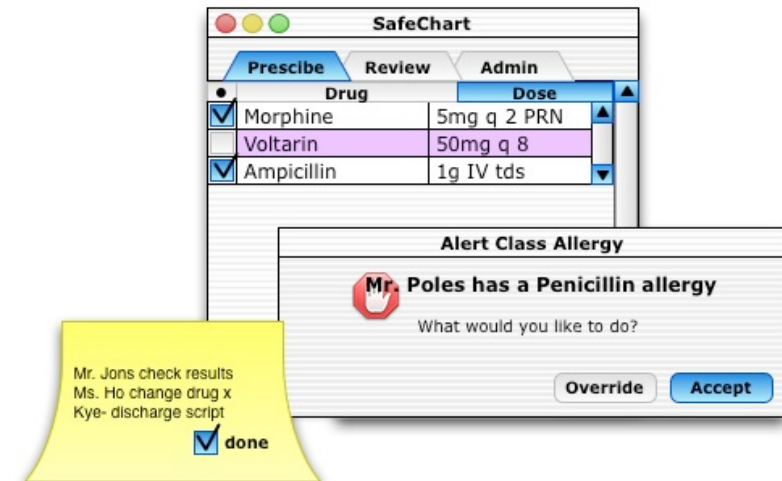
SafeChart

Prescibe | Review | Admin

| • | Drug | Dose |
|---|---|---|
| ☑ | Morphine | 5mg q 2 PRN |
| ☐ | Voltarin | 50mg q 8 |
| ☑ | Ampicillin | 1g IV tds |

Alert Class Allergy

Mr. Poles has a Penicillin allergy

What would you like to do?

Override Accept

Mr. Jons check results
Ms. Ho change drug x
Kye- discharge script

☑ done